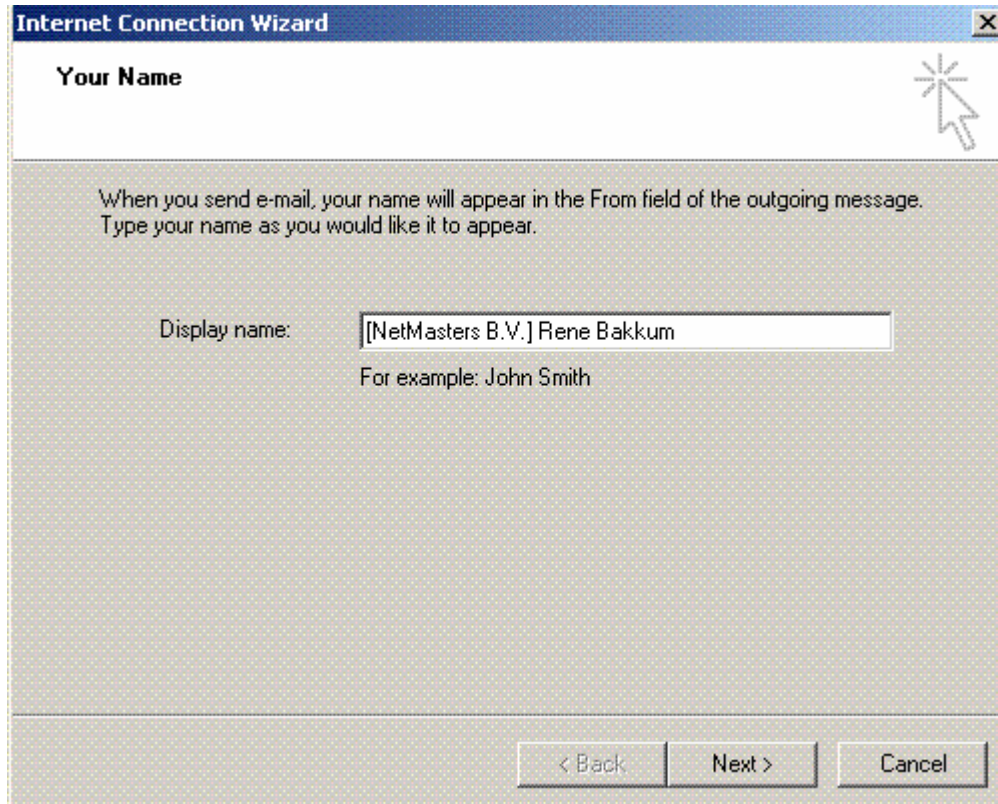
Internet Connection Wizard

Your Name

When you send e-mail, your name will appear in the From field of the outgoing message. Type your name as you would like it to appear.

Display name: [NetMasters B.V.] Rene Bakkum

For example: John Smith

< Back Next > Cancel